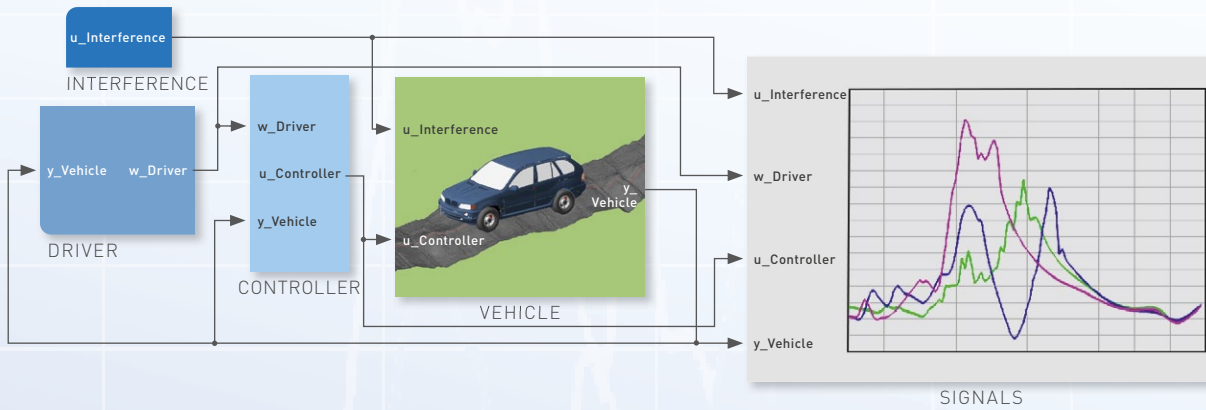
u_Interference

INTERFERENCE

y_Vehicle w_Driver

DRIVER

w_Driver

u_Controller

y_Vehicle

CONTROLLER

u_Interference

y_ Vehicle

u_Controller

VEHICLE

u_Interference

w_Driver

u_Controller

y_Vehicle

SIGNALS